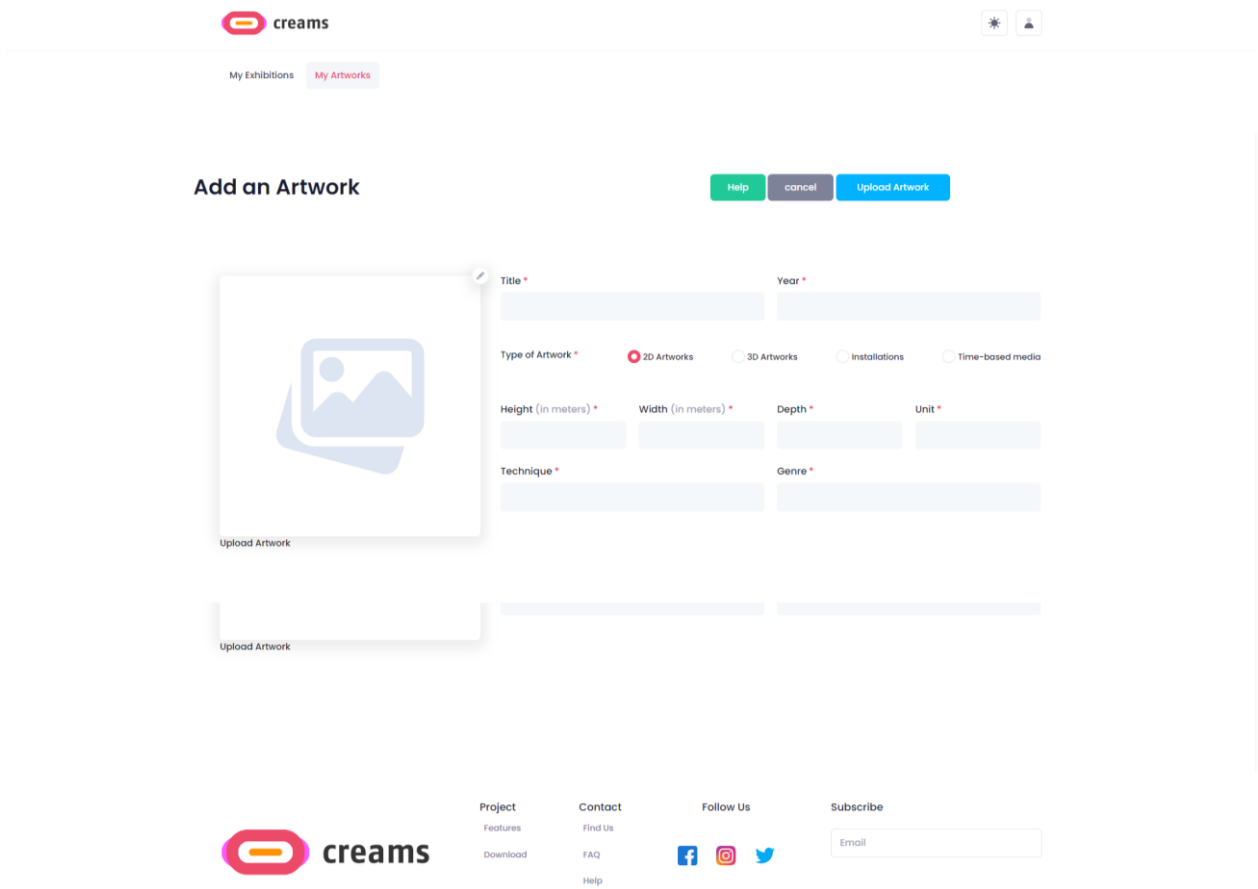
creams

My Exhibitions My Artworks

Add an Artwork

Help cancel Upload Artwork

Title *

Year *

Type of Artwork *

2D Artworks

3D Artworks

Installations

Time-based media

Height (in meters) *

Width (in meters) *

Depth *

Unit *

Technique *

Genre *

Upload Artwork

Upload Artwork

creams

Project
Features
Download

Contact
Find Us
FAQ
Help

Follow Us

Subscribe
Email